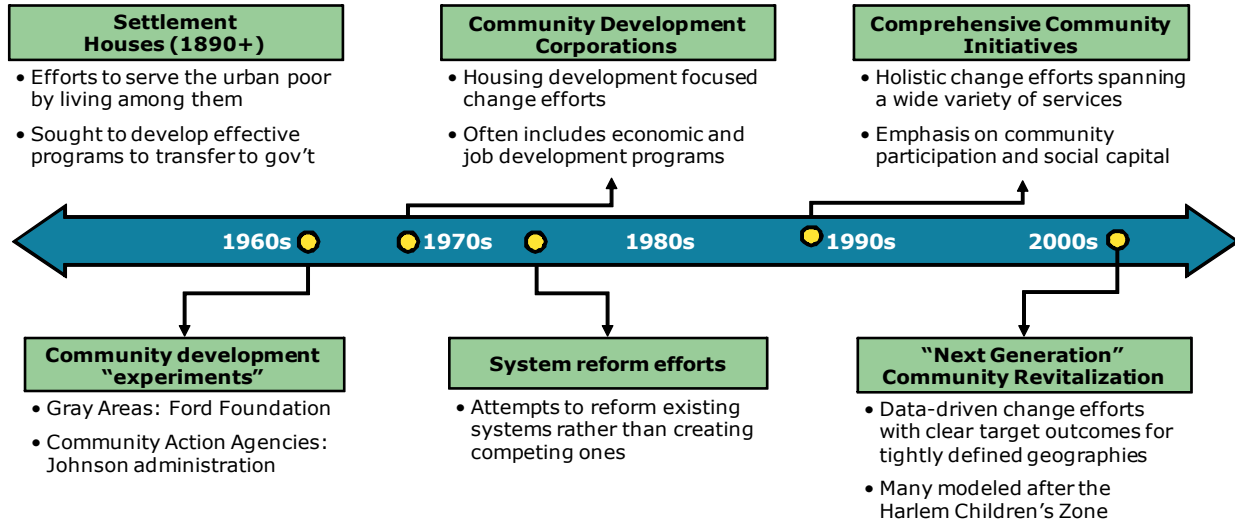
Settlement Houses (1890+)

• Efforts to serve the urban poor by living among them

• Sought to develop effective programs to transfer to gov't

Community Development Corporations

• Housing development focused change efforts

• Often includes economic and job development programs

Comprehensive Community Initiatives

• Holistic change efforts spanning a wide variety of services

• Emphasis on community participation and social capital

1960s 1970s 1980s 1990s 2000s

Community development "experiments"

• Gray Areas: Ford Foundation

• Community Action Agencies: Johnson administration

System reform efforts

• Attempts to reform existing systems rather than creating competing ones

"Next Generation" Community Revitalization

• Data-driven change efforts with clear target outcomes for tightly defined geographies

• Many modeled after the Harlem Children's Zone